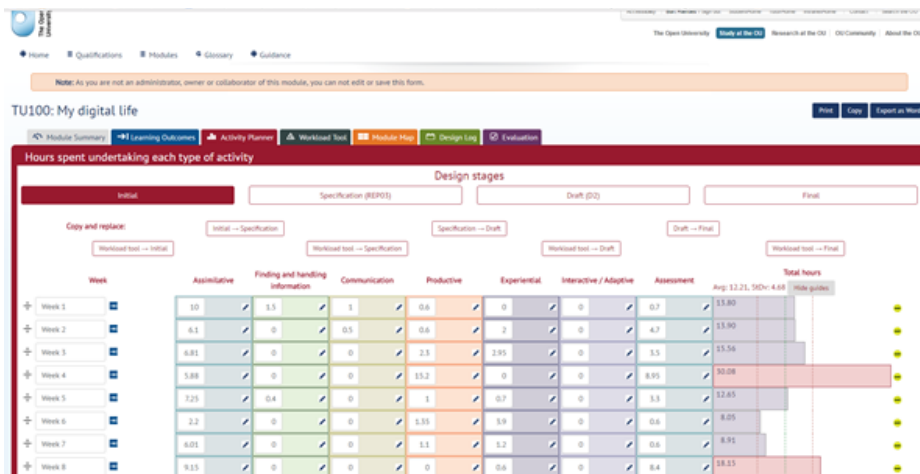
The Open University

The Open University | Study at the OU | Research at the OU | OU Community | About the OU

Home | Qualifications | Modules | Glossary | Guidance

Note: As you are not an administrator, owner or collaborator of this module, you can not edit or save this form.

TU100: My digital life

Print | Copy | Export as Word

Module Summary | Learning Outcomes | Activity Planner | Workload Tool | Module Map | Design Log | Evaluation

Hours spent undertaking each type of activity

Design stages

Initial | Specification (REP03) | Draft (D2) | Final

Copy and replace:

Initial → Specification | Specification → Draft | Draft → Final

Workload tool → Initial | Workload tool → Specification | Workload tool → Draft | Workload tool → Final

| Week | Assimilative | Finding and handling information | Communication | Productive | Experiential | Interactive / Adaptive | Assessment | Total hours |
|---|---|---|---|---|---|---|---|---|
| | | | | | | | | Avg: 12.21, StDv: 4.68 Hide guides |
| Week 1 | 10 | 1.5 | 1 | 0.6 | 0 | 0 | 0.7 | 13.80 |
| Week 2 | 6.1 | 0 | 0.5 | 0.6 | 2 | 0 | 4.7 | 13.90 |
| Week 3 | 6.81 | 0 | 0 | 2.3 | 2.95 | 0 | 3.5 | 15.56 |
| Week 4 | 5.88 | 0 | 0 | 15.2 | 0 | 0 | 8.95 | 30.08 |
| Week 5 | 7.25 | 0.4 | 0 | 1 | 0.7 | 0 | 3.3 | 12.65 |
| Week 6 | 2.2 | 0 | 0 | 1.35 | 3.9 | 0 | 0.6 | 8.05 |
| Week 7 | 6.01 | 0 | 0 | 1.1 | 1.2 | 0 | 0.6 | 8.91 |
| Week 8 | 9.15 | 0 | 0 | 0 | 0.6 | 0 | 8.4 | 18.15 |